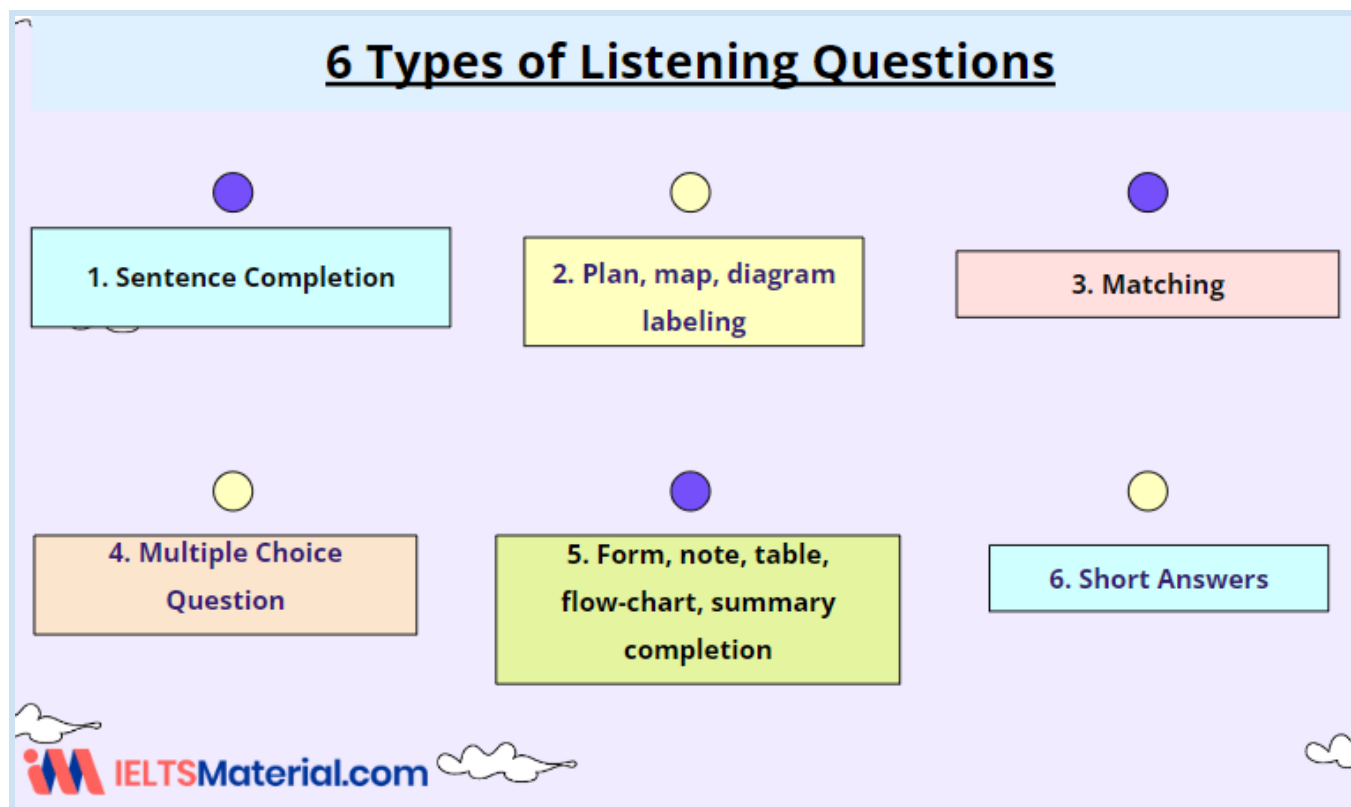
6 Types of Listening Questions

1. Sentence Completion

2. Plan, map, diagram labeling

3. Matching

4. Multiple Choice Question

5. Form, note, table, flow-chart, summary completion

6. Short Answers

IELTSMaterial.com